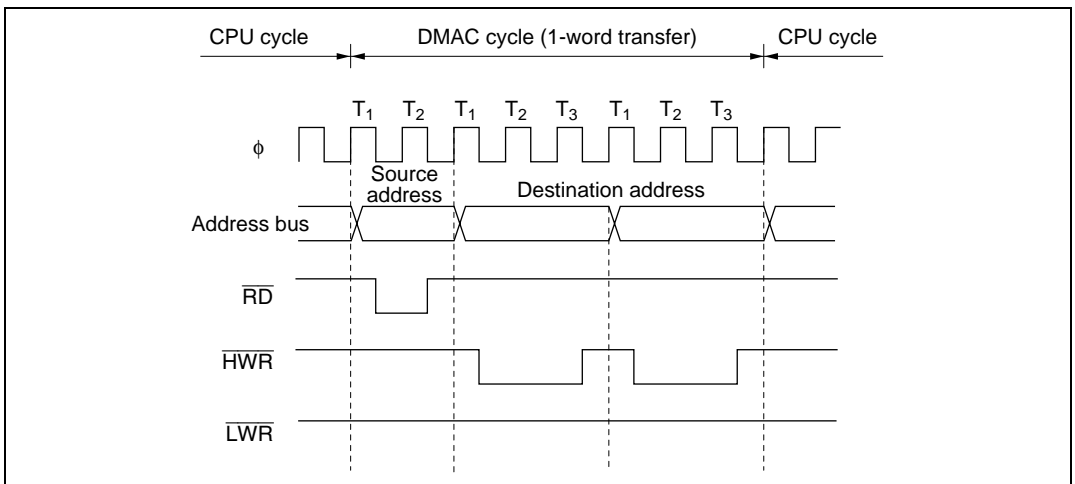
CPU cycle

DMAC cycle (1-word transfer)

CPU cycle

$T_1$ $T_2$ $T_1$ $T_2$ $T_3$ $T_1$ $T_2$ $T_3$

$\phi$

Source address

Destination address

Address bus

$\overline{RD}$

$\overline{HWR}$

$\overline{LWR}$